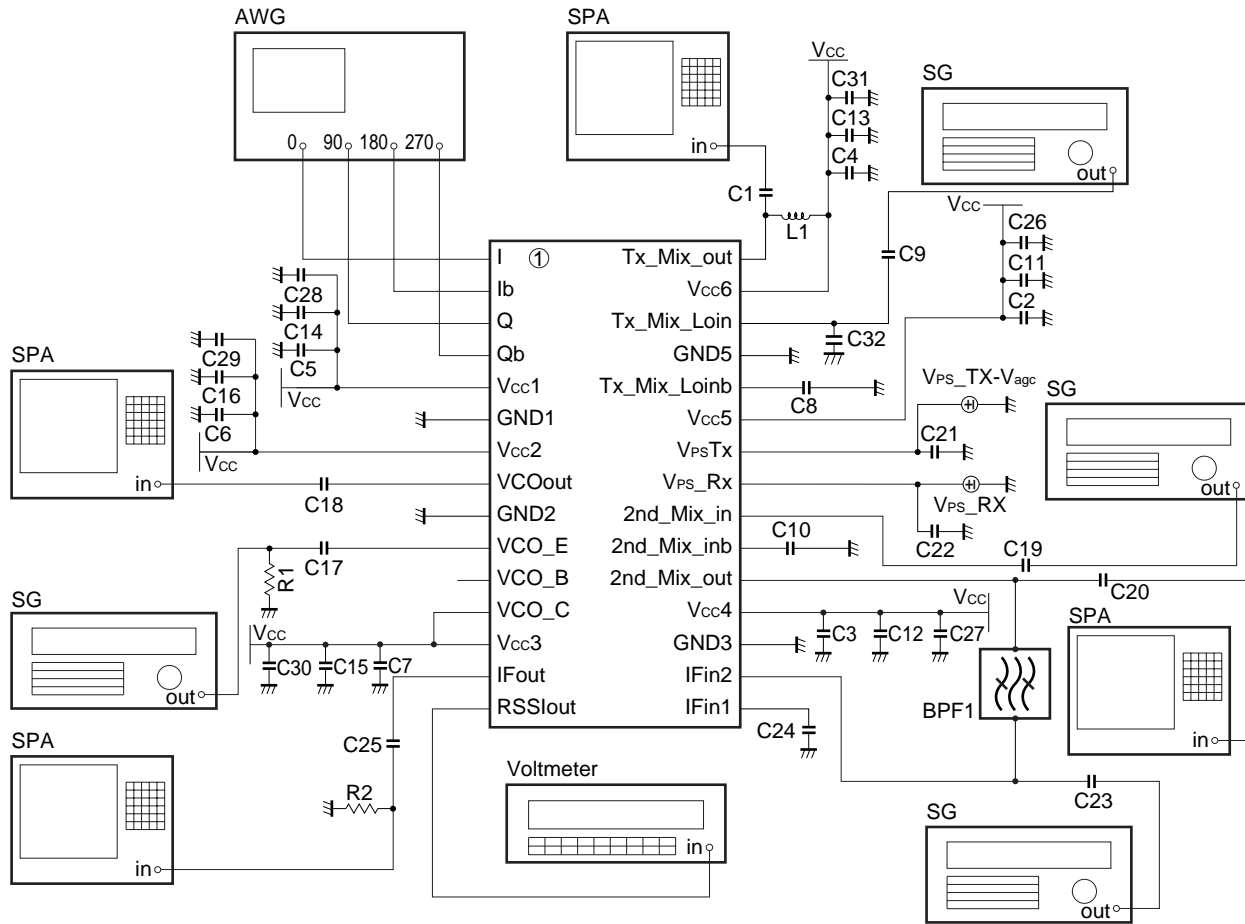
AWG
0 90 180 270

SPA
in

VCC
C31
C13
C4

SG
out

C1
L1

VCC
C26
C11
C2

C9

I ① Tx_Mix_out
Ib VCC6
Q Tx_Mix_Loin
Qb GND5
VCC1 Tx_Mix_Loinb
GND1 VCC5
VCC2 VPSTx
VCOout VPS_Rx
GND2 2nd_Mix_in
VCO_E 2nd_Mix_inb
VCO_B 2nd_Mix_out
VCO_C VCC4
VCC3 GND3
IFout IFin2
RSSIout IFin1

C28
C14
C5
VCC
C29
C16
C6
VCC

SPA
in

C18

C32
C8

VPS_TX-Vagc

SG
out

C21
VPS_RX
C22

C10
C19
C20

C17
R1

SG
out

VCC
C30 C15 C7

VCC
C3 C12 C27

SPA
in

BPF1

C24

C25

SPA
in

R2

Voltmeter
in

C23

SG
out